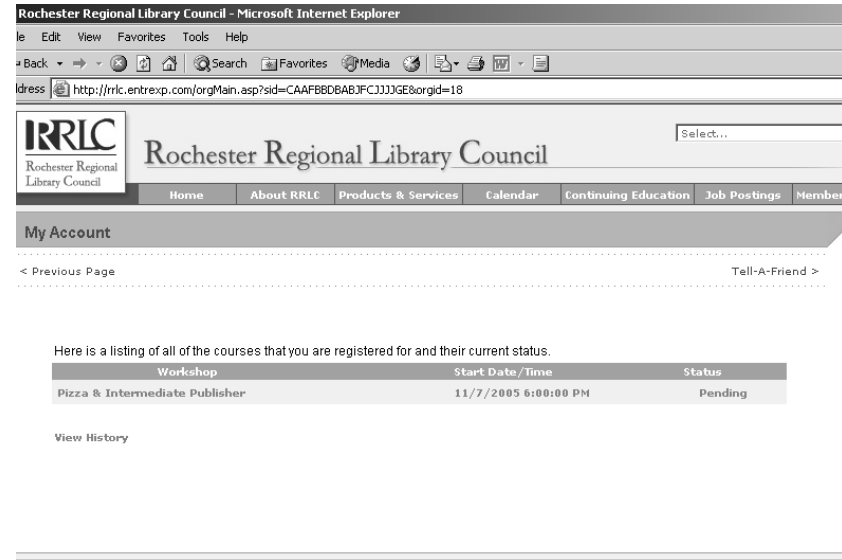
Rochester Regional Library Council - Microsoft Internet Explorer

le Edit View Favorites Tools Help

Back Search Favorites Media

ldress http://rrlc.entrexp.com/orgMain.asp?sid=CAAFBBDBABJFCJJJJGE&orgid=18

RRLC Rochester Regional Library Council

Rochester Regional Library Council

Select...

Home | About RRLC | Products & Services | Calendar | Continuing Education | Job Postings | Member

My Account

< Previous Page

Tell-A-Friend >

Here is a listing of all of the courses that you are registered for and their current status.

| Workshop | Start Date/Time | Status |
|---|---|---|
| Pizza & Intermediate Publisher | 11/7/2005 6:00:00 PM | Pending |

View History